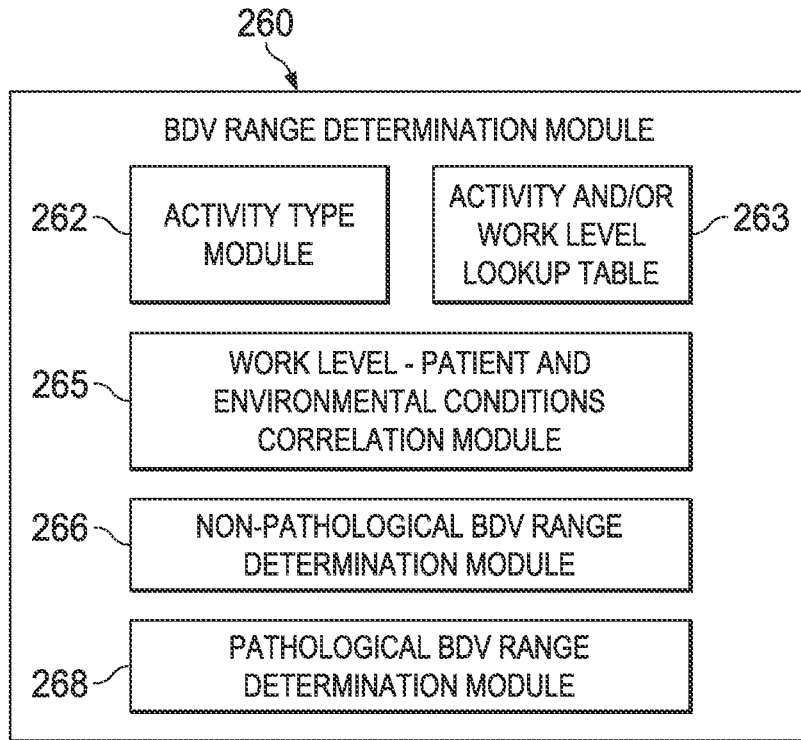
260

BDV RANGE DETERMINATION MODULE

262 ACTIVITY TYPE MODULE

ACTIVITY AND/OR WORK LEVEL LOOKUP TABLE 263

265 WORK LEVEL - PATIENT AND ENVIRONMENTAL CONDITIONS CORRELATION MODULE

266 NON-PATHOLOGICAL BDV RANGE DETERMINATION MODULE

268 PATHOLOGICAL BDV RANGE DETERMINATION MODULE